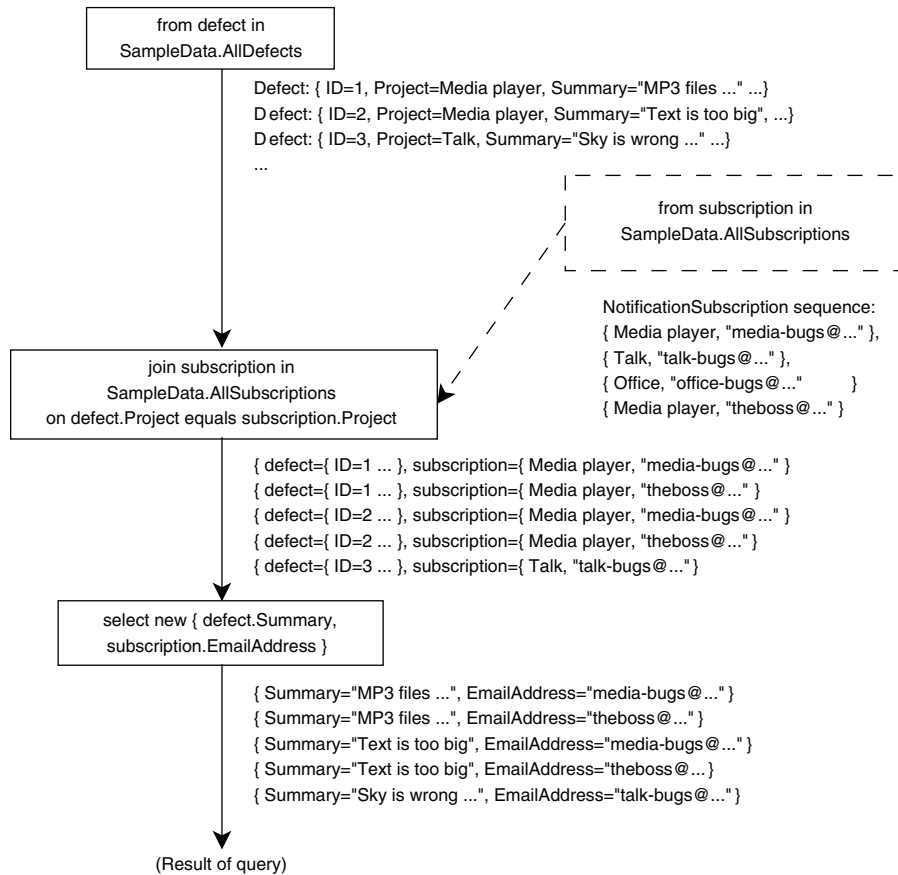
from defect in SampleData.AllDefects

Defect: { ID=1, Project=Media player, Summary="MP3 files ..." ...}
Defect: { ID=2, Project=Media player, Summary="Text is too big", ...}
Defect: { ID=3, Project=Talk, Summary="Sky is wrong ..." ...}
...

from subscription in SampleData.AllSubscriptions

NotificationSubscription sequence:
{ Media player, "media-bugs@..." },
{ Talk, "talk-bugs@..." },
{ Office, "office-bugs@..." }
{ Media player, "theboss@..." }

join subscription in SampleData.AllSubscriptions on defect.Project equals subscription.Project

{ defect={ ID=1 ... }, subscription={ Media player, "media-bugs@..." }
{ defect={ ID=1 ... }, subscription={ Media player, "theboss@..." }
{ defect={ ID=2 ... }, subscription={ Media player, "media-bugs@..." }
{ defect={ ID=2 ... }, subscription={ Media player, "theboss@..." }
{ defect={ ID=3 ... }, subscription={ Talk, "talk-bugs@..." }

select new { defect.Summary, subscription.EmailAddress }

{ Summary="MP3 files ...", EmailAddress="media-bugs@..." }
{ Summary="MP3 files ...", EmailAddress="theboss@..." }
{ Summary="Text is too big", EmailAddress="media-bugs@..." }
{ Summary="Text is too big", EmailAddress="theboss@... }
{ Summary="Sky is wrong ...", EmailAddress="talk-bugs@..." }

(Result of query)